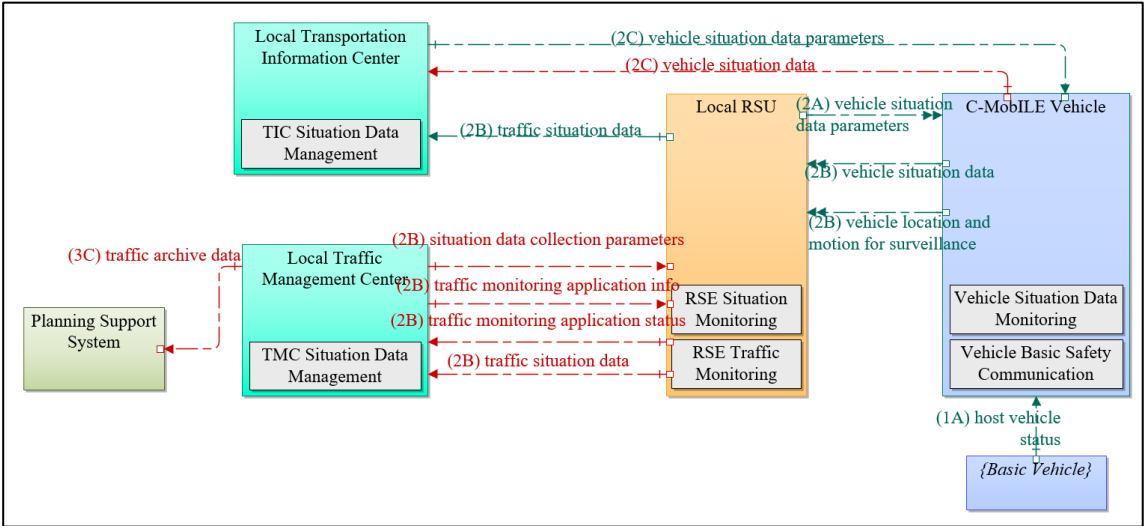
Local Transportation Information Center

TIC Situation Data Management

(2C) vehicle situation data parameters

(2C) vehicle situation data

Local RSU

(2A) vehicle situation data parameters

C-MobILE Vehicle

(2B) traffic situation data

(2B) vehicle situation data

(2B) vehicle location and motion for surveillance

(3C) traffic archive data

Local Traffic Management Center

(2B) situation data collection parameters

(2B) traffic monitoring application info

(2B) traffic monitoring application status

(2B) traffic situation data

Planning Support System

TMC Situation Data Management

RSE Situation Monitoring

RSE Traffic Monitoring

Vehicle Situation Data Monitoring

Vehicle Basic Safety Communication

(1A) host vehicle status

{Basic Vehicle}